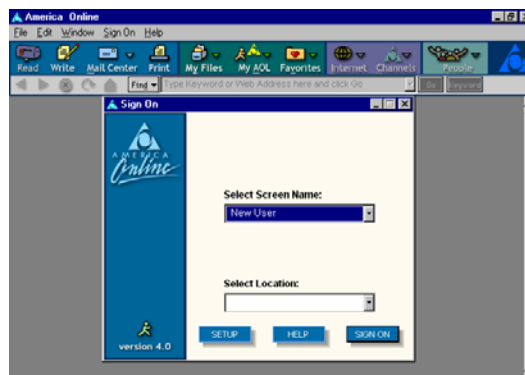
America Online
File Edit Window Sign On Help
Read Write Mail Center Print My Files My AOL Favorites Internet Channels People
Find Type Keyword or Web Address here and click Go Go Keyword
Sign On
AMERICA Online
Select Screen Name:
New User
Select Location:
version 4.0
SETUP HELP SIGN ON